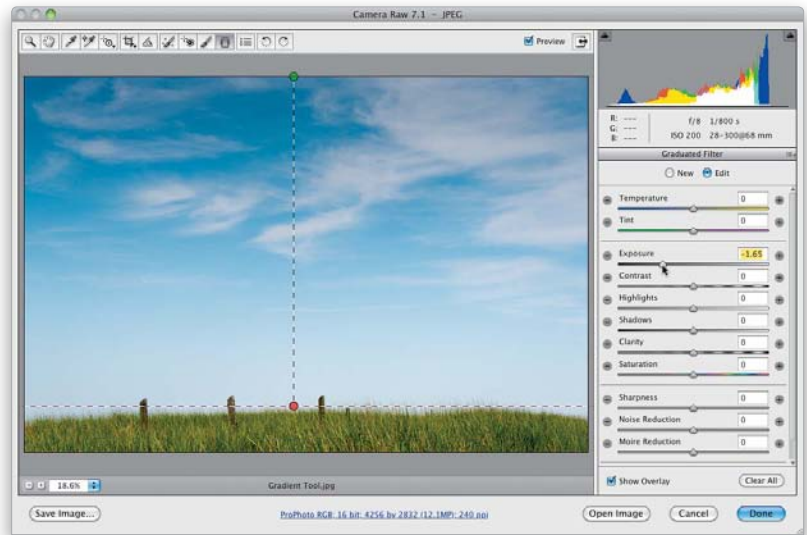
Camera Raw 7.1 – JPEG

Preview

R: ---
G: ---
B: ---

f/8 1/800 s
ISO 200 28-300@68 mm

Graduated Filter

New Edit

Temperature 0
Tint 0

Exposure -1.65
Contrast 0
Highlights 0
Shadows 0
Clarity 0
Saturation 0

Sharpness 0
Noise Reduction 0
Moire Reduction 0

18.6%

Gradient Tool.jpg

Show Overlay

Clear All

Save Image...

ProPhoto RGB; 16 bit; 4256 by 2832 (12.1MP); 240 ppi

Open Image

Cancel

Done